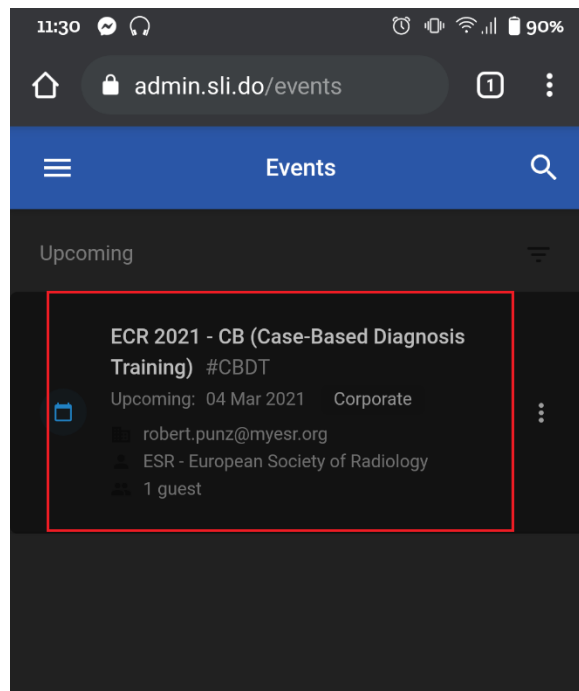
11:30 90%

admin.sli.do/events

1

Events

Upcoming

ECR 2021 - CB (Case-Based Diagnosis Training) #CBDT

Upcoming: 04 Mar 2021 Corporate

robert.punz@myesr.org

ESR - European Society of Radiology

1 guest